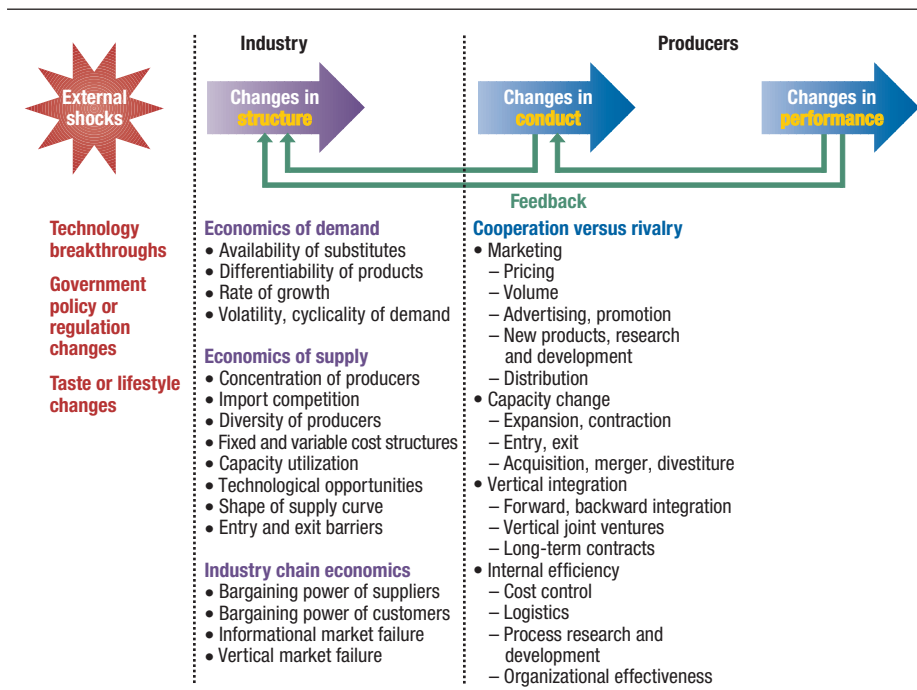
Industry

Producers

External shocks

Changes in structure

Changes in conduct

Changes in performance

Feedback

Technology breakthroughs

Government policy or regulation changes

Taste or lifestyle changes

Economics of demand
• Availability of substitutes
• Differentiability of products
• Rate of growth
• Volatility, cyclicality of demand

Economics of supply
• Concentration of producers
• Import competition
• Diversity of producers
• Fixed and variable cost structures
• Capacity utilization
• Technological opportunities
• Shape of supply curve
• Entry and exit barriers

Industry chain economics
• Bargaining power of suppliers
• Bargaining power of customers
• Informational market failure
• Vertical market failure

Cooperation versus rivalry
• Marketing
– Pricing
– Volume
– Advertising, promotion
– New products, research and development
– Distribution
• Capacity change
– Expansion, contraction
– Entry, exit
– Acquisition, merger, divestiture
• Vertical integration
– Forward, backward integration
– Vertical joint ventures
– Long-term contracts
• Internal efficiency
– Cost control
– Logistics
– Process research and development
– Organizational effectiveness